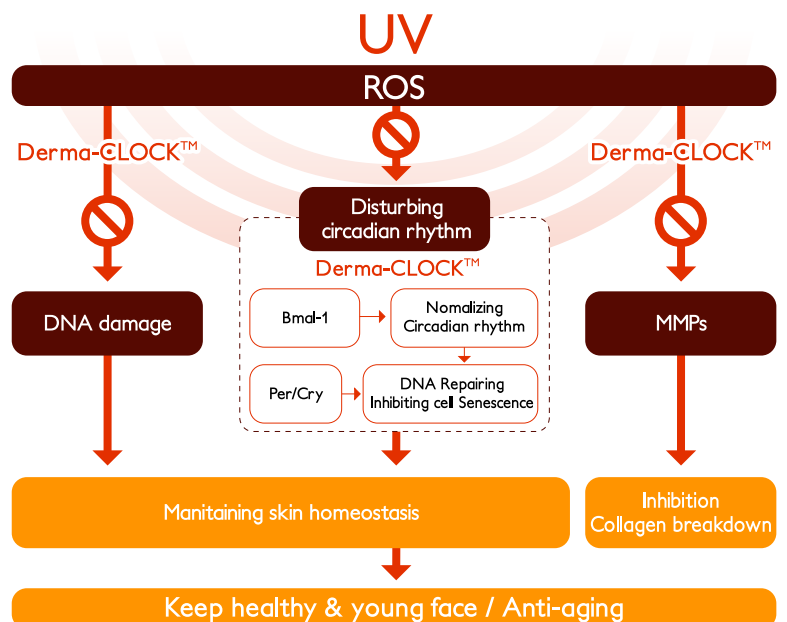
UV

ROS

Derma-CLOCK™

Derma-CLOCK™

Disturbing circadian rhythm

Derma-CLOCK™

DNA damage

Bmal-1

Nomalizing Circadian rhythm

MMPs

Per/Cry

DNA Repairing Inhibiting cell Senescence

Manitaining skin homeostasis

Inhibition Collagen breakdown

Keep healthy & young face / Anti-aging